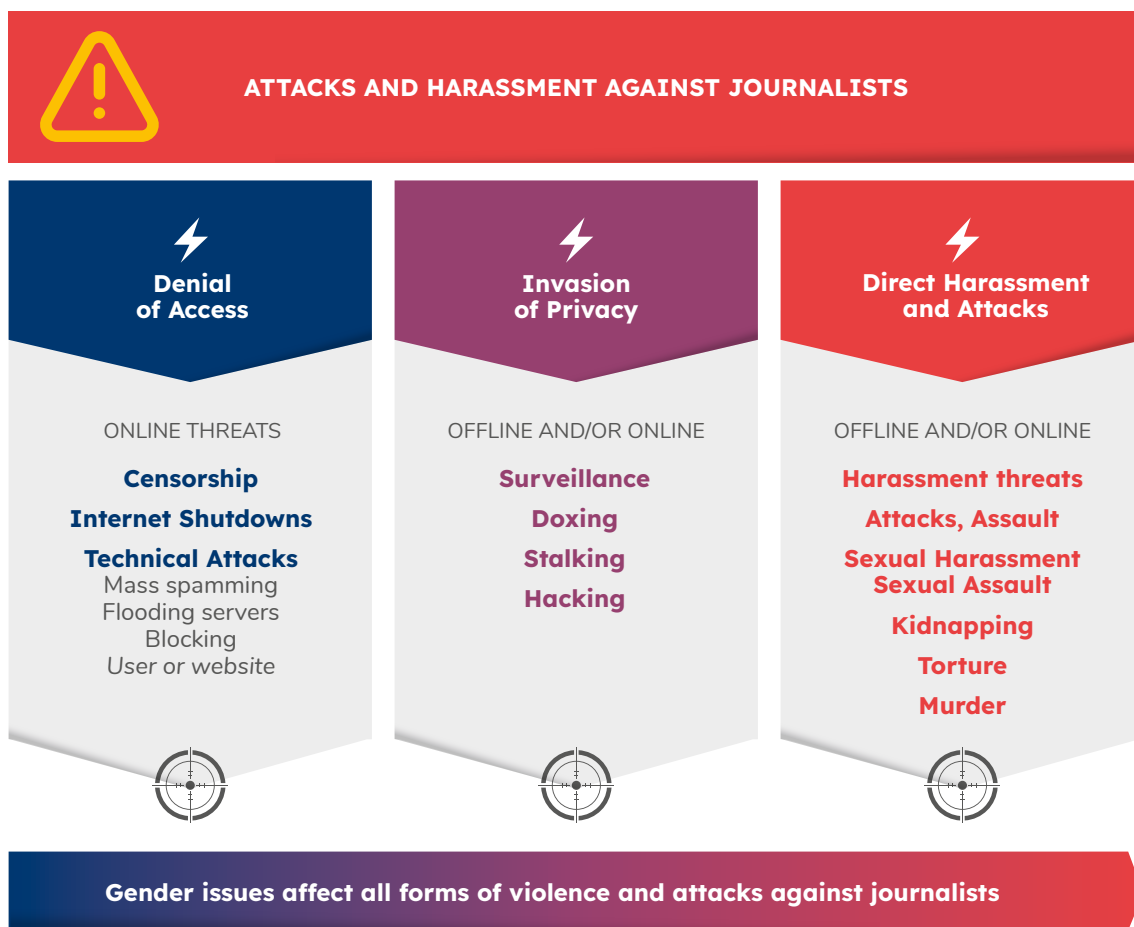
ATTACKS AND HARASSMENT AGAINST JOURNALISTS

Denial of Access

ONLINE THREATS

Censorship

Internet Shutdowns

Technical Attacks
Mass spamming
Flooding servers
Blocking
User or website

Invasion of Privacy

OFFLINE AND/OR ONLINE

Surveillance

Doxing

Stalking

Hacking

Direct Harassment and Attacks

OFFLINE AND/OR ONLINE

Harassment threats

Attacks, Assault

Sexual Harassment
Sexual Assault

Kidnapping

Torture

Murder

Gender issues affect all forms of violence and attacks against journalists